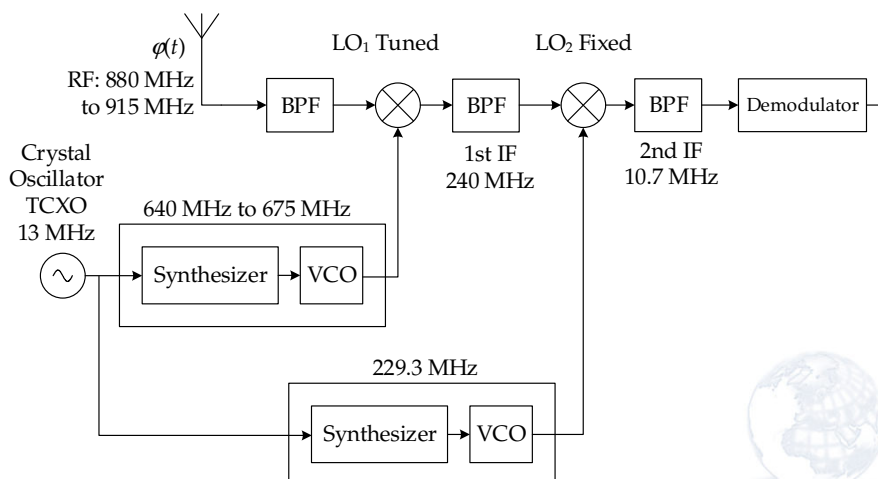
$\varphi(t)$
RF: 880 MHz to 915 MHz

LO$_1$ Tuned

LO$_2$ Fixed

BPF

BPF

BPF

Demodulator

1st IF 240 MHz

2nd IF 10.7 MHz

Crystal Oscillator TCXO 13 MHz

640 MHz to 675 MHz

Synthesizer

VCO

229.3 MHz

Synthesizer

VCO